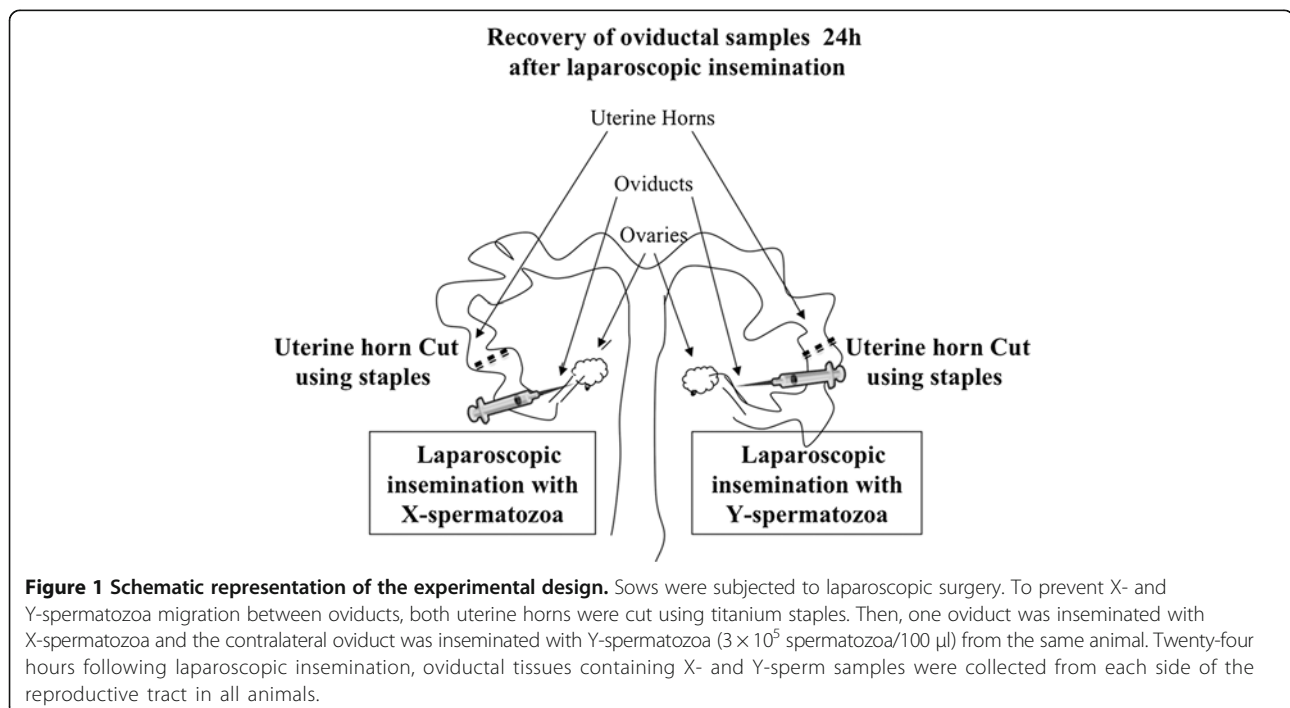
Recovery of oviductal samples 24h after laparoscopic insemination

Uterine Horns

Oviducts

Ovaries

Uterine horn Cut using staples

Uterine horn Cut using staples

Laparoscopic insemination with X-spermatozoa

Laparoscopic insemination with Y-spermatozoa

**Figure 1 Schematic representation of the experimental design.** Sows were subjected to laparoscopic surgery. To prevent X- and Y-spermatozoa migration between oviducts, both uterine horns were cut using titanium staples. Then, one oviduct was inseminated with X-spermatozoa and the contralateral oviduct was inseminated with Y-spermatozoa ($3 \times 10^5$ spermatozoa/100 μl) from the same animal. Twenty-four hours following laparoscopic insemination, oviductal tissues containing X- and Y-sperm samples were collected from each side of the reproductive tract in all animals.